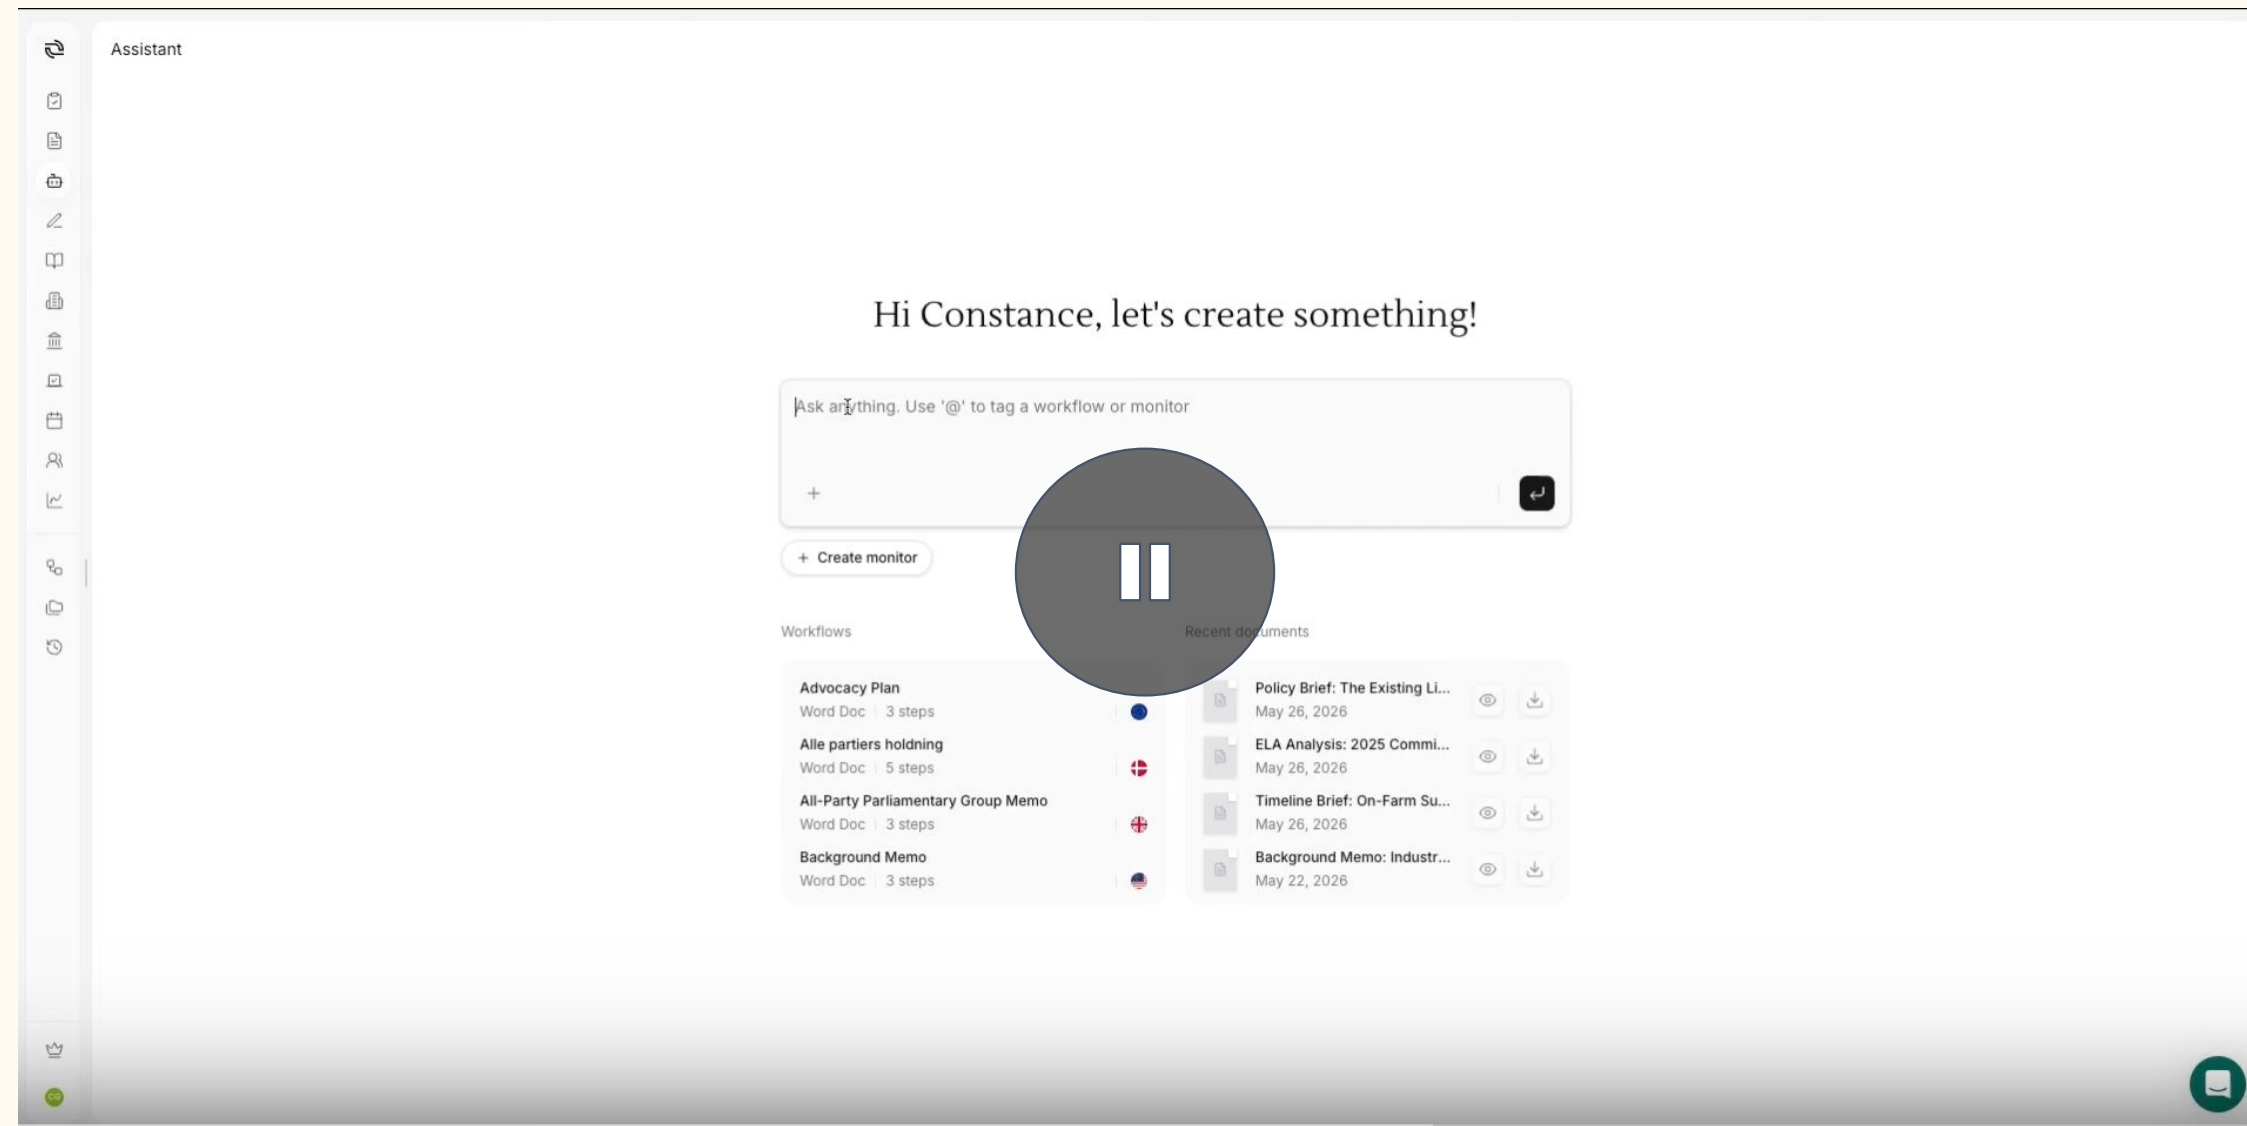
Assistant

Hi Constance, let's create something!

Ask anything. Use '@' to tag a workflow or monitor

+

+ Create monitor

Workflows

Advocacy Plan
Word Doc | 3 steps

Alle partiers holdning
Word Doc | 5 steps

All-Party Parliamentary Group Memo
Word Doc | 3 steps

Background Memo
Word Doc | 3 steps

Recent documents

Policy Brief: The Existing Li...
May 26, 2026

ELA Analysis: 2025 Commi...
May 26, 2026

Timeline Brief: On-Farm Su...
May 26, 2026

Background Memo: Industr...
May 22, 2026